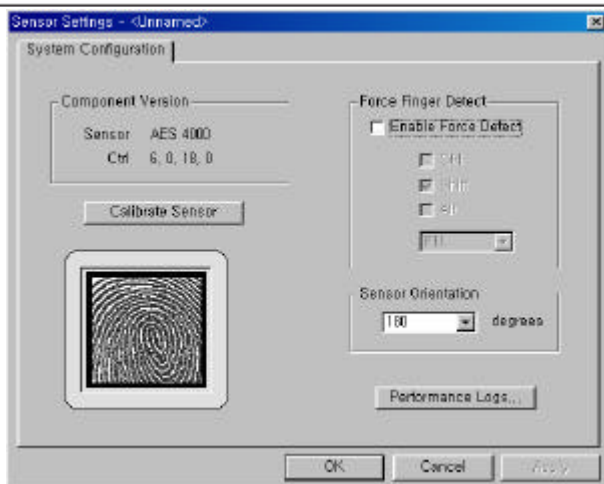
Sensor Settings - <Unnamed>

System Configuration

Component Version

Sensor AES 4000

Ctrl 6, 0, 18, 0

Calibrate Sensor

Force Finger Detect

Enable Force Detect

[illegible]

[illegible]

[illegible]

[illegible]

Sensor Orientation

180 degrees

Performance Logs...

OK

Cancel

Apply